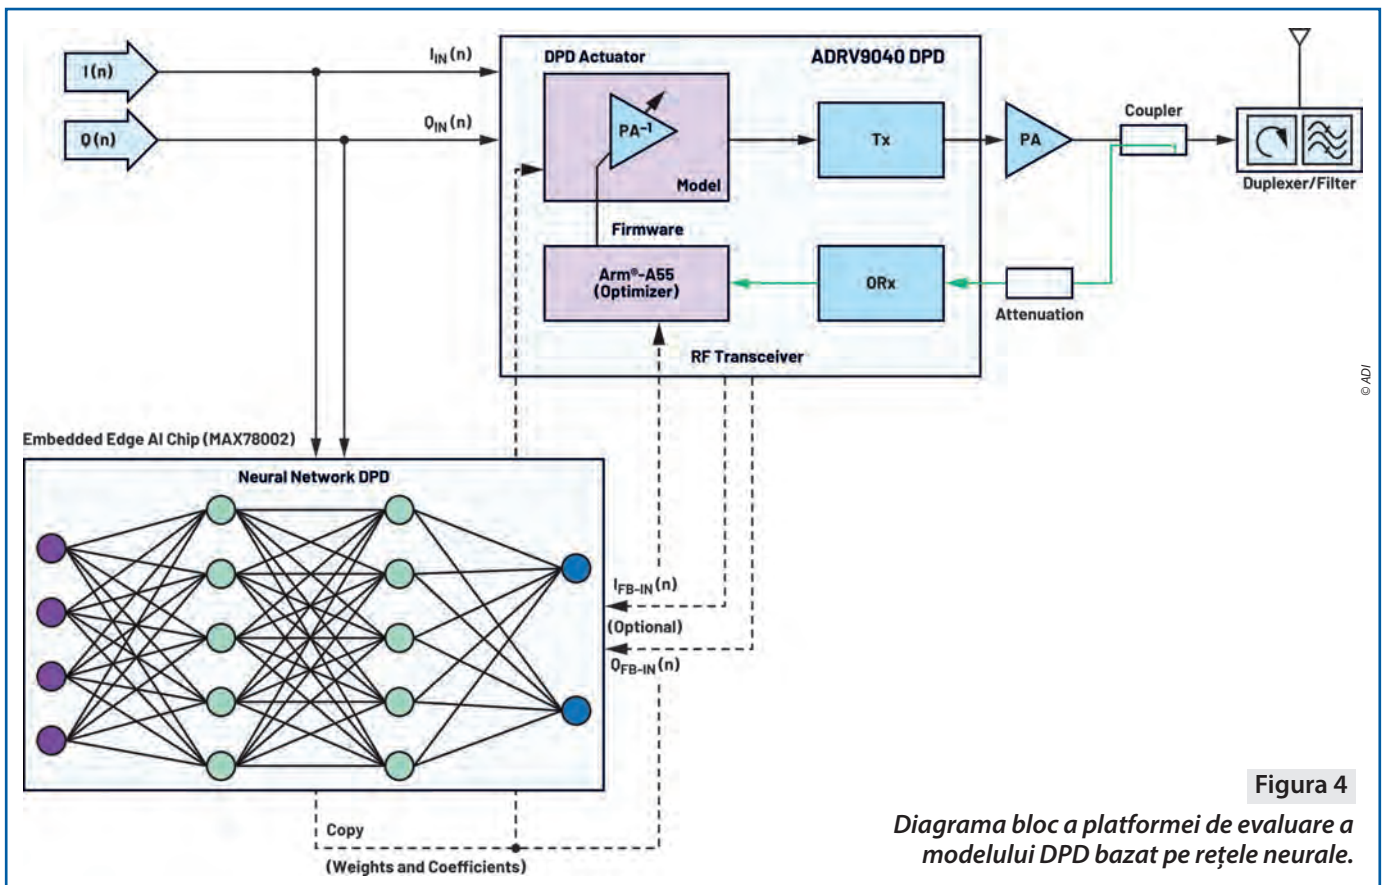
I(n)

Q(n)

$I_{IN}(n)$

$Q_{IN}(n)$

DPD Actuator

ADRV9040 DPD

$PA^{-1}$

Model

Tx

PA

Coupler

Duplexer/Filter

Firmware

Arm®-A55 (Optimizer)

ORx

Attenuation

RF Transceiver

© ADI

Embedded Edge AI Chip (MAX78002)

Neural Network DPD

$I_{FB-IN}(n)$

(Optional)

$Q_{FB-IN}(n)$

Copy

(Weights and Coefficients)

Figura 4

Diagrama bloc a platformei de evaluare a modelului DPD bazat pe rețele neurale.